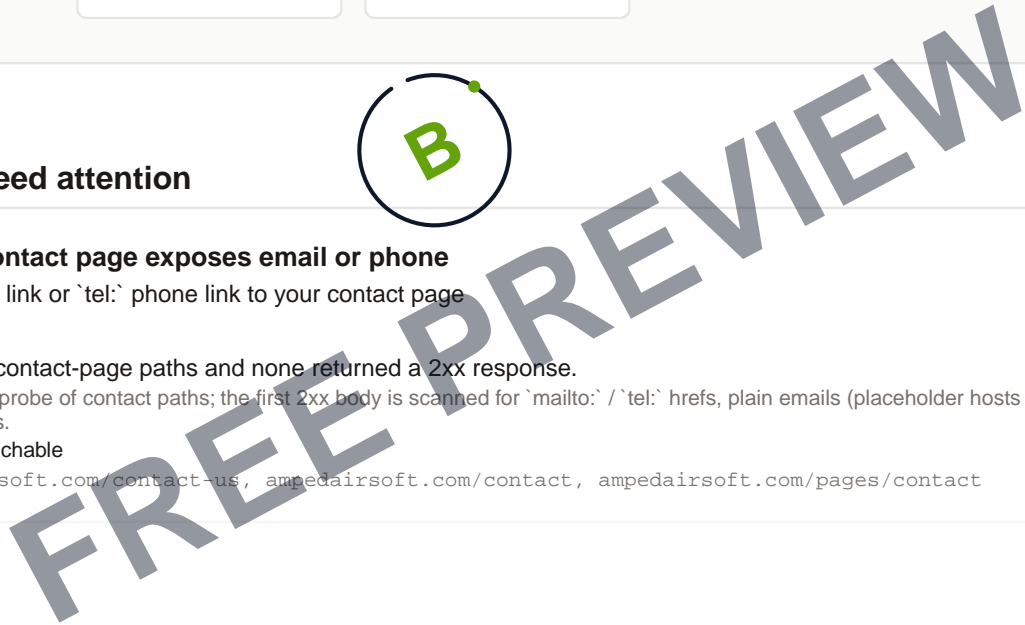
B

eed attention

ontact page exposes email or phone

link or `tel:` phone link to your contact page

contact-page paths and none returned a 2xx response.

probe of contact paths; the first 2xx body is scanned for `mailto:` / `tel:` hrefs, plain emails (placeholder hosts s.

chable

soft.com/contact-us, ampedairsoft.com/contact, ampedairsoft.com/pages/contact

FREE PREVIEW